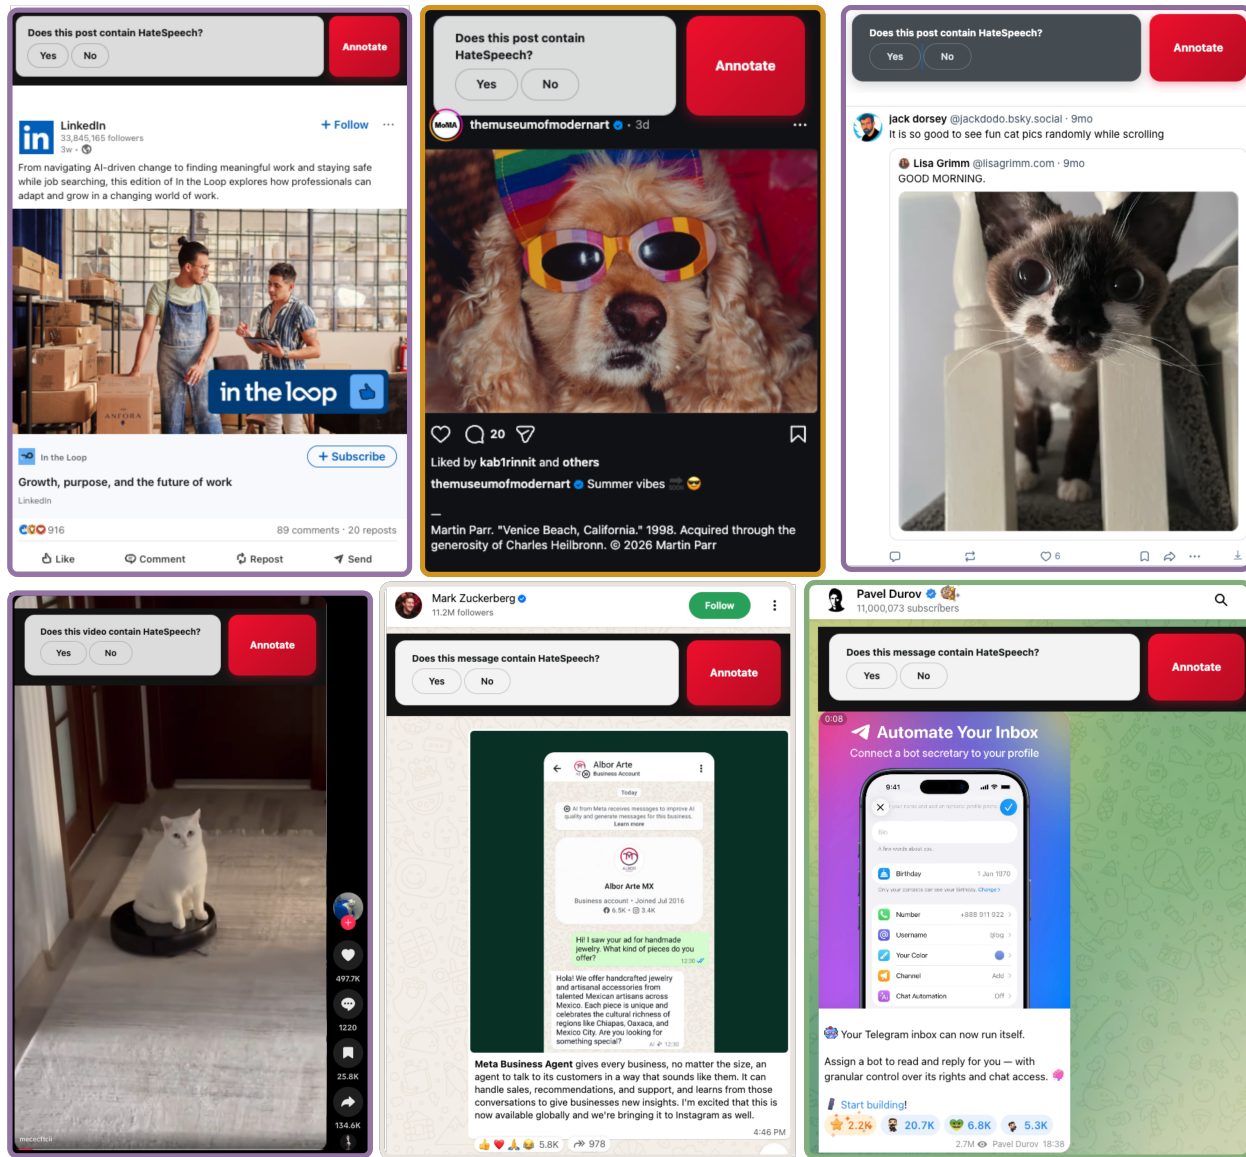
Does this post contain HateSpeech?
Yes No
Annotate

LinkedIn
33,845,165 followers
3w ·
+ Follow
From navigating AI-driven change to finding meaningful work and staying safe while job searching, this edition of In the Loop explores how professionals can adapt and grow in a changing world of work.
in the loop
In the Loop
+ Subscribe
Growth, purpose, and the future of work
LinkedIn
916
89 comments · 20 reposts
Like Comment Repost Send

Does this post contain HateSpeech?
Yes No
Annotate

themuseumofmodernart · 3d
20
Liked by kab1rinnit and others
themuseumofmodernart Summer vibes 😎
Martin Parr. "Venice Beach, California." 1998. Acquired through the generosity of Charles Heilbronn. © 2026 Martin Parr

Does this post contain HateSpeech?
Yes No
Annotate

jack dorsey @jackdodo.bsky.social · 9mo
It is so good to see fun cat pics randomly while scrolling
Lisa Grimm @lisagrimm.com · 9mo
GOOD MORNING.
6

Does this video contain HateSpeech?
Yes No
Annotate
497.7K
1220
25.8K
134.6K

Mark Zuckerberg
11.2M followers
Follow
Does this message contain HateSpeech?
Yes No
Annotate
Albor Arte
Business Account
Today
AI from Meta receives messages to improve AI quality and generate messages for this business. Learn more
Albor Arte MX
Business account · Joined Jul 2016
6.5K · 3.4K
Hi! I saw your ad for handmade jewelry. What kind of pieces do you offer?
12:30
Hola! We offer handcrafted jewelry and artisanal accessories from talented Mexican artisans across Mexico. Each piece is unique and celebrates the cultural richness of regions like Chiapas, Oaxaca, and Mexico City. Are you looking for something special?
AI 12:30
Meta Business Agent gives every business, no matter the size, an agent to talk to its customers in a way that sounds like them. It can handle sales, recommendations, and support, and learns from those conversations to give businesses new insights. I'm excited that this is now available globally and we're bringing it to Instagram as well.
4:46 PM
5.8K 978

Pavel Durov
11,000,073 subscribers
Does this message contain HateSpeech?
Yes No
Annotate
0:08
Automate Your Inbox
Connect a bot secretary to your profile
9:41
Birthday 1 Jan 1970
Number +888 911 022
Username @bg
Your Color
Channel Add
Chat Automation Off
Your Telegram inbox can now run itself.
Assign a bot to read and reply for you — with granular control over its rights and chat access.
Start building!
2.2K 20.7K 6.8K 5.3K
2.7M Pavel Durov 18:38